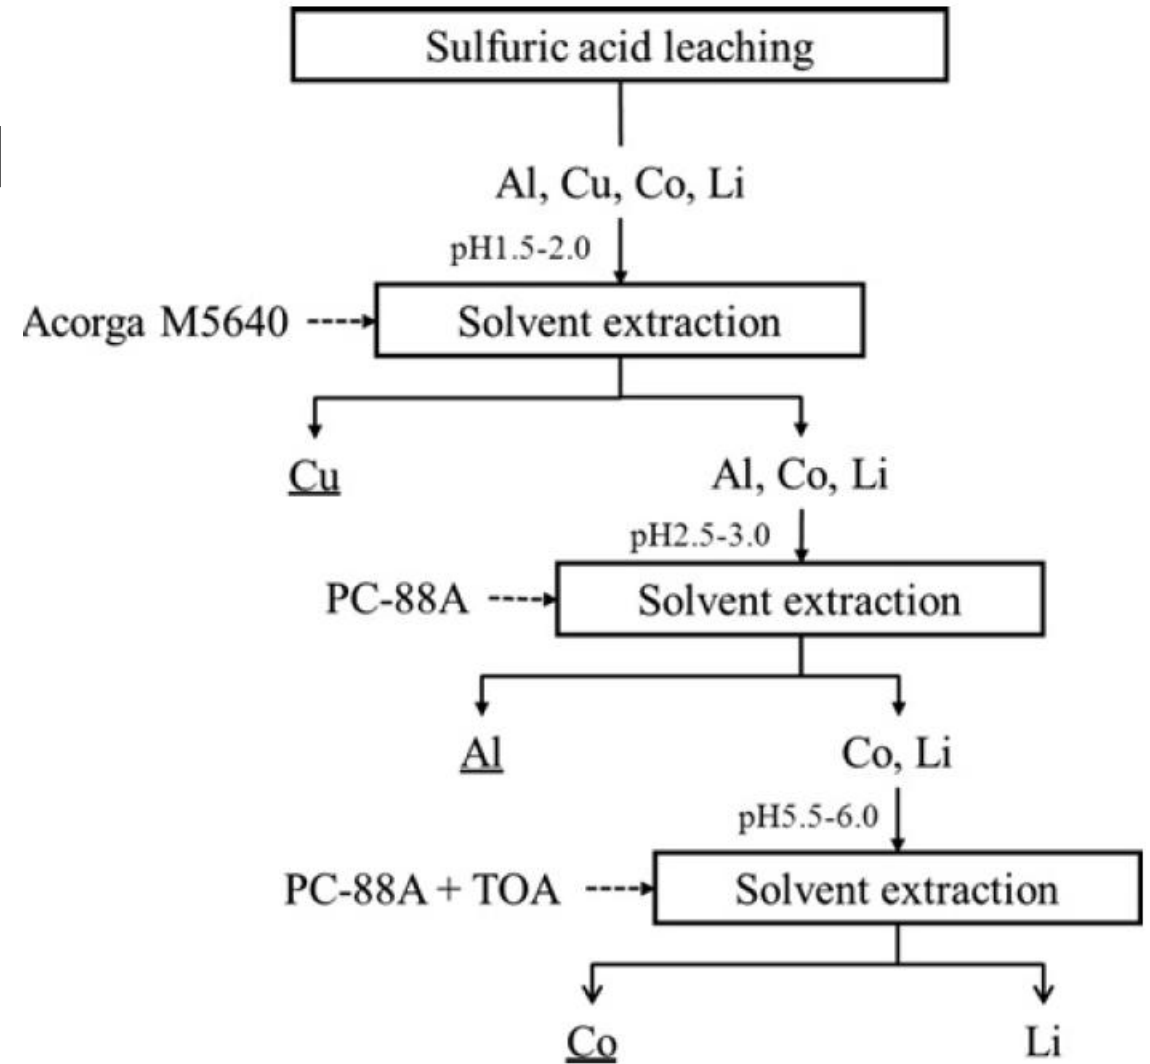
Sulfuric acid leaching

Al, Cu, Co, Li

pH1.5-2.0

Acorga M5640

Solvent extraction

Cu

Al, Co, Li

pH2.5-3.0

PC-88A

Solvent extraction

Al

Co, Li

pH5.5-6.0

PC-88A + TOA

Solvent extraction

Co

Li